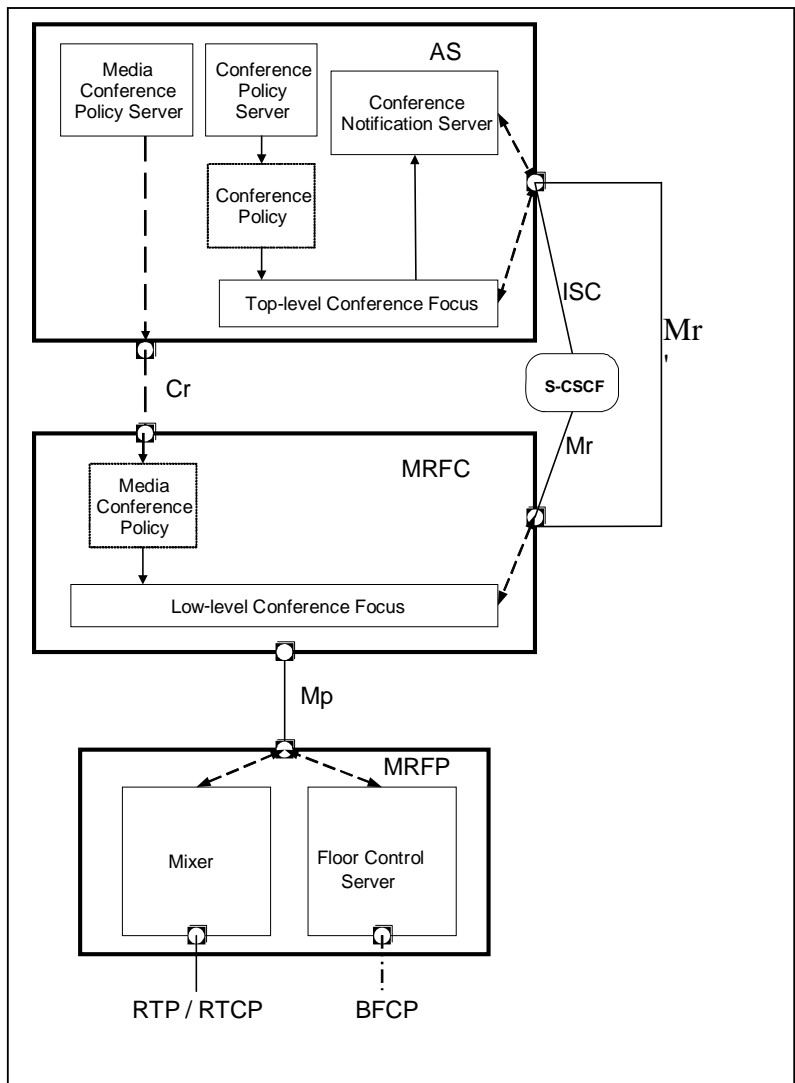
Media Conference Policy Server

Conference Policy Server

AS

Conference Notification Server

Conference Policy

Top-level Conference Focus

ISC

Mr'

S-CSCF

Cr

Mr

MRFC

Media Conference Policy

Low-level Conference Focus

Mp

MRFP

Mixer

Floor Control Server

RTP / RTCP

BFCP